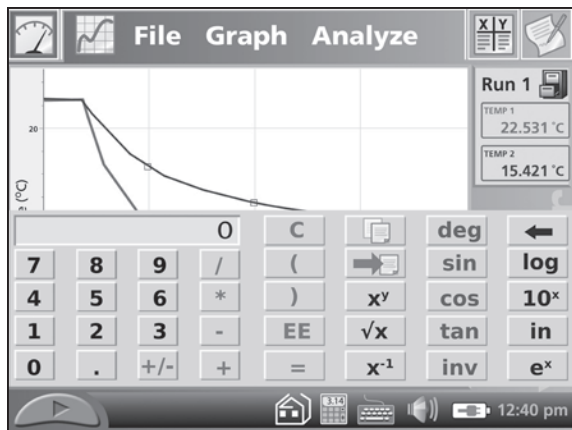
File Graph Analyze

X | Y

Run 1

20

(°C)

TEMP 1
22.531 °C

TEMP 2
15.421 °C

0

| 7 | 8 | 9 | / | C | | deg | ← |
|---|---|---|---|---|---|---|---|
| 4 | 5 | 6 | * | ( | | sin | log |
| 1 | 2 | 3 | - | ) | $x^y$ | cos | $10^x$ |
| 0 | . | +/- | + | EE | $\sqrt{x}$ | tan | ln |
| | | | | = | $x^{-1}$ | inv | $e^x$ |

3.14

12:40 pm